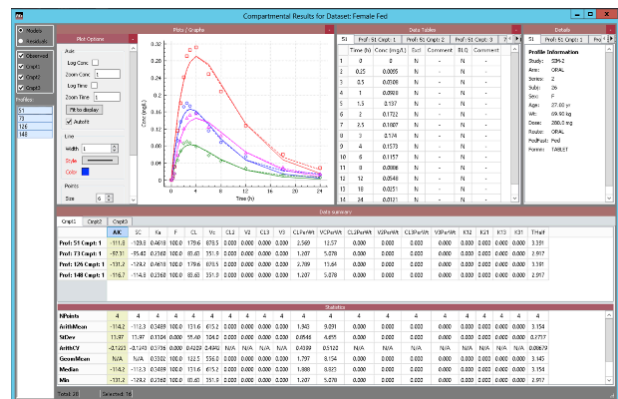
Compartmental Results for Dataset: Female Fed

Models
Analytic

Observed
Cmpt1
Cmpt2
Cmpt3

Profiles
51
73
126
148

Plot Options
Axis
Log Conc
Zoom Conc 1
Log Time
Zoom Time 1
Fit for display
Autofit
Line
Width 1
Style
Color
Points
Size 6

Plots / Graphs
Conc (mg/L)
0.32
0.28
0.24
0.2
0.16
0.12
0.08
0.04
0
0 4 8 12 16 20 24
Time (h)

Data Tables
S1 | Prof: S1 Cmpt: 1 | Prof: S1 Cmpt: 2 | Prof: S1 Cmpt: 3

| | Time (h) | Conc (mg/L) | Excl | Comment | BLQ | Comment |
|---|---|---|---|---|---|---|
| 1 | 0 | 0 | N | - | N | - |
| 2 | 0.25 | 0.0055 | N | - | N | - |
| 3 | 0.5 | 0.0500 | N | - | N | - |
| 4 | 1 | 0.0900 | N | - | N | - |
| 5 | 1.5 | 0.137 | N | - | N | - |
| 6 | 2 | 0.1722 | N | - | N | - |
| 7 | 2.5 | 0.1007 | N | - | N | - |
| 8 | 3 | 0.174 | N | - | N | - |
| 9 | 4 | 0.1573 | N | - | N | - |
| 10 | 6 | 0.1157 | N | - | N | - |
| 11 | 8 | 0.0888 | N | - | N | - |
| 12 | 12 | 0.0546 | N | - | N | - |
| 13 | 18 | 0.0251 | N | - | N | - |
| 14 | 24 | 0.0121 | N | - | N | - |

Details
S1 | Prof: S1 Cmpt: 1 | Prof: S1

Profile Information
Study: SDR-2
Arm: ORAL
Sequence: 2
Subj: 26
Sex: F
Age: 27.00 yr
Wt: 69.90 kg
Dose: 200.0 mg
Route: ORAL
FedFast: Fed
Form: TABLET

Data summary
Cmpt1 | Cmpt2 | Cmpt3

| | AIC | SC | Ka | F | CL | Vc | CL2 | V2 | CL3 | V3 | CLPerWt | VCPerWt | CL2PerWt | V2PerWt | CL3PerWt | V3PerWt | K12 | K21 | K13 | K31 | TMax |
|---|---|---|---|---|---|---|---|---|---|---|---|---|---|---|---|---|---|---|---|---|---|
| Prof: 51 Cmpt: 1 | -111.0 | -109.0 | 0.4618 | 100.0 | 179.6 | 875.5 | 0.000 | 0.000 | 0.000 | 0.000 | 2.569 | 12.57 | 0.000 | 0.000 | 0.000 | 0.000 | 0.000 | 0.000 | 0.000 | 0.000 | 3.331 |
| Prof: 73 Cmpt: 1 | -97.31 | -95.40 | 0.3498 | 100.0 | 90.40 | 351.9 | 0.000 | 0.000 | 0.000 | 0.000 | 1.207 | 5.070 | 0.000 | 0.000 | 0.000 | 0.000 | 0.000 | 0.000 | 0.000 | 0.000 | 2.917 |
| Prof: 126 Cmpt: 1 | -131.2 | -129.2 | 0.4618 | 100.0 | 179.6 | 875.5 | 0.000 | 0.000 | 0.000 | 0.000 | 2.789 | 11.66 | 0.000 | 0.000 | 0.000 | 0.000 | 0.000 | 0.000 | 0.000 | 0.000 | 3.331 |
| Prof: 148 Cmpt: 1 | -116.4 | -114.4 | 0.3368 | 100.0 | 83.60 | 351.9 | 0.000 | 0.000 | 0.000 | 0.000 | 1.207 | 5.070 | 0.000 | 0.000 | 0.000 | 0.000 | 0.000 | 0.000 | 0.000 | 0.000 | 2.917 |

Statistics

| | | | | | | | | | | | | | | | | | | | | | |
|---|---|---|---|---|---|---|---|---|---|---|---|---|---|---|---|---|---|---|---|---|---|
| NPoints | 4 | 4 | 4 | 4 | 4 | 4 | 4 | 4 | 4 | 4 | 4 | 4 | 4 | 4 | 4 | 4 | 4 | 4 | 4 | 4 | 4 |
| ArithMean | -114.2 | -112.3 | 0.3489 | 100.0 | 131.6 | 615.2 | 0.000 | 0.000 | 0.000 | 0.000 | 1.943 | 9.091 | 0.000 | 0.000 | 0.000 | 0.000 | 0.000 | 0.000 | 0.000 | 0.000 | 3.154 |
| StDev | 11.97 | 11.97 | 0.1304 | 0.000 | 55.40 | 164.0 | 0.000 | 0.000 | 0.000 | 0.000 | 0.8546 | 4.025 | 0.000 | 0.000 | 0.000 | 0.000 | 0.000 | 0.000 | 0.000 | 0.000 | 0.2717 |
| ArithCV | -0.1252 | -0.1249 | 0.3738 | 0.000 | 0.4209 | 0.4963 | N/A | N/A | N/A | N/A | 0.4399 | 0.5123 | N/A | N/A | N/A | N/A | N/A | N/A | N/A | N/A | 0.08679 |
| GeomMean | N/A | N/A | 0.3302 | 100.0 | 122.5 | 556.0 | 0.000 | 0.000 | 0.000 | 0.000 | 1.797 | 8.154 | 0.000 | 0.000 | 0.000 | 0.000 | 0.000 | 0.000 | 0.000 | 0.000 | 3.145 |
| Median | -114.2 | -112.3 | 0.3489 | 100.0 | 131.6 | 615.2 | 0.000 | 0.000 | 0.000 | 0.000 | 1.998 | 8.923 | 0.000 | 0.000 | 0.000 | 0.000 | 0.000 | 0.000 | 0.000 | 0.000 | 3.154 |
| Min | -131.2 | -129.2 | 0.2368 | 100.0 | 83.60 | 351.9 | 0.000 | 0.000 | 0.000 | 0.000 | 1.207 | 5.070 | 0.000 | 0.000 | 0.000 | 0.000 | 0.000 | 0.000 | 0.000 | 0.000 | 2.917 |

Total: 28 Selected: 28